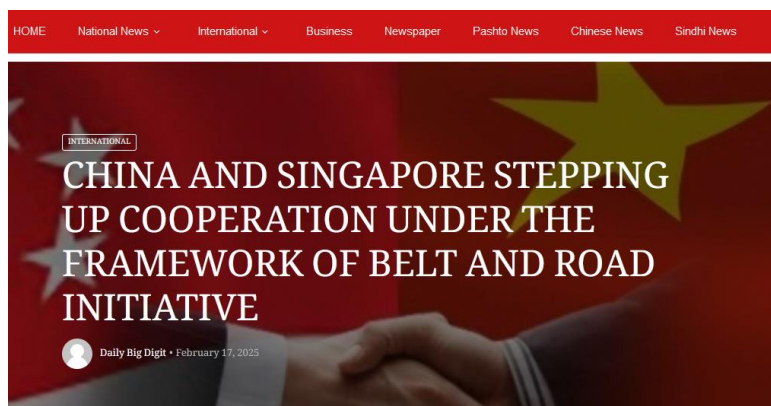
HOME National News ⌄ International ⌄ Business Newspaper Pashto News Chinese News Sindhi News

INTERNATIONAL

CHINA AND SINGAPORE STEPPING UP COOPERATION UNDER THE FRAMEWORK OF BELT AND ROAD INITIATIVE

Daily Big Digit • February 17, 2025